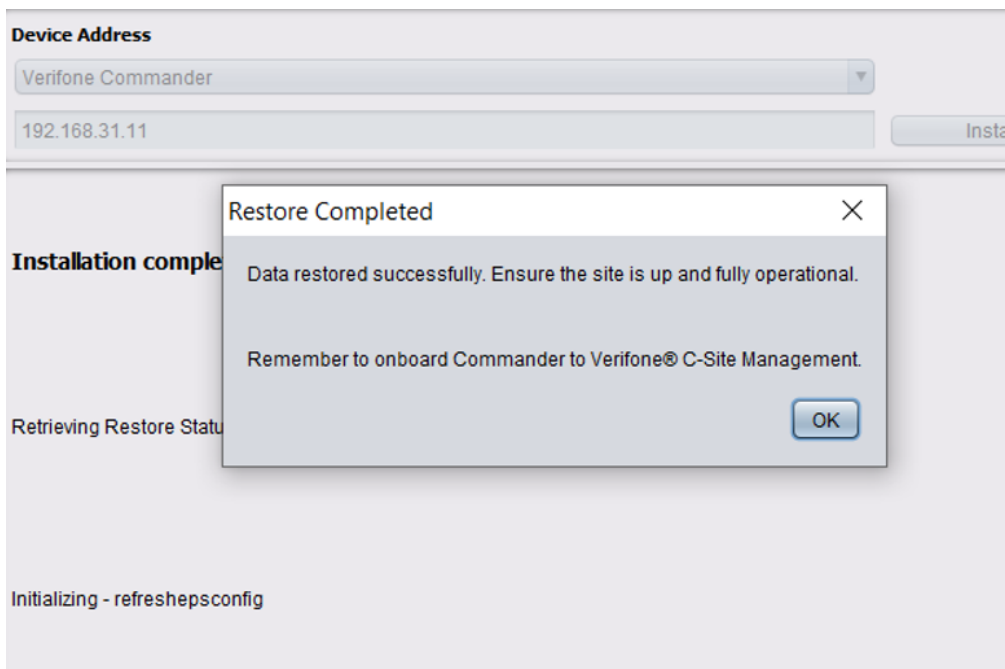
Device Address

Verifone Commander

192.168.31.11

Insta

Installation comple

Retrieving Restore Statu

Initializing - refreshepsconfig

Restore Completed

×

Data restored successfully. Ensure the site is up and fully operational.

Remember to onboard Commander to Verifone® C-Site Management.

OK